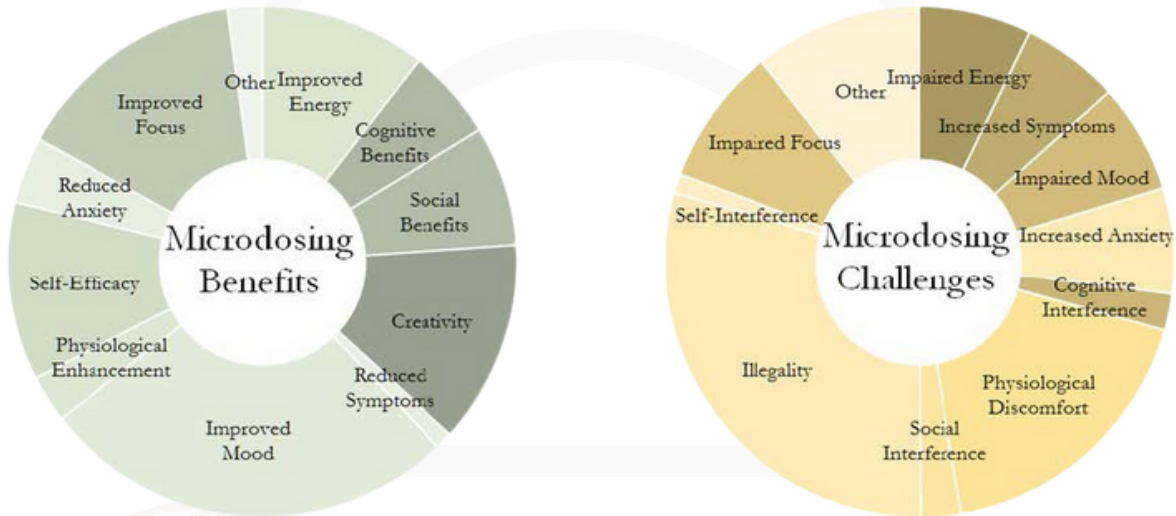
Microdosing Benefits

Other
Improved Energy
Cognitive Benefits
Social Benefits
Creativity
Reduced Symptoms
Improved Mood
Physiological Enhancement
Self-Efficacy
Reduced Anxiety
Improved Focus

Microdosing Challenges

Other
Impaired Energy
Increased Symptoms
Impaired Mood
Increased Anxiety
Cognitive Interference
Physiological Discomfort
Social Interference
Illegality
Self-Interference
Impaired Focus